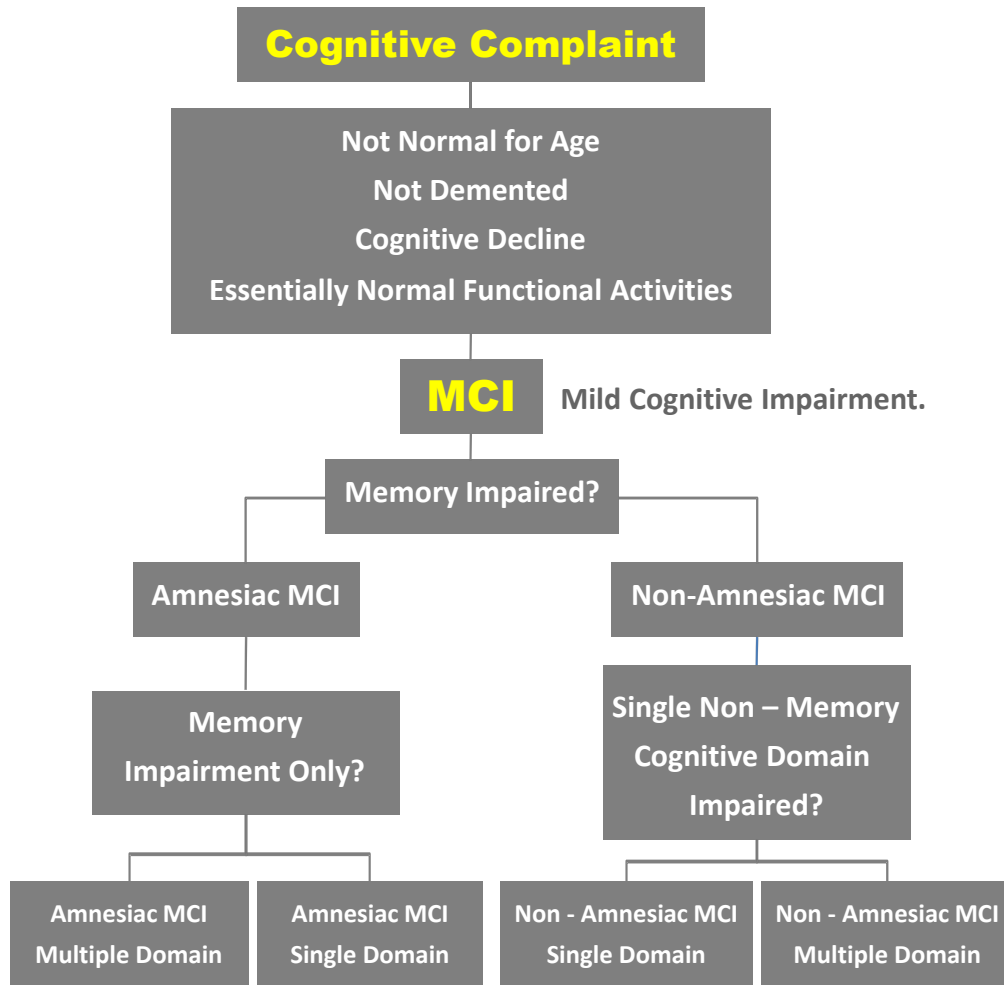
Cognitive Complaint

Not Normal for Age
Not Demented
Cognitive Decline
Essentially Normal Functional Activities

MCI

Mild Cognitive Impairment.

Memory Impaired?

Amnesiac MCI

Non-Amnesiac MCI

Memory Impairment Only?

Single Non – Memory Cognitive Domain Impaired?

Amnesiac MCI Multiple Domain

Amnesiac MCI Single Domain

Non - Amnesiac MCI Single Domain

Non - Amnesiac MCI Multiple Domain